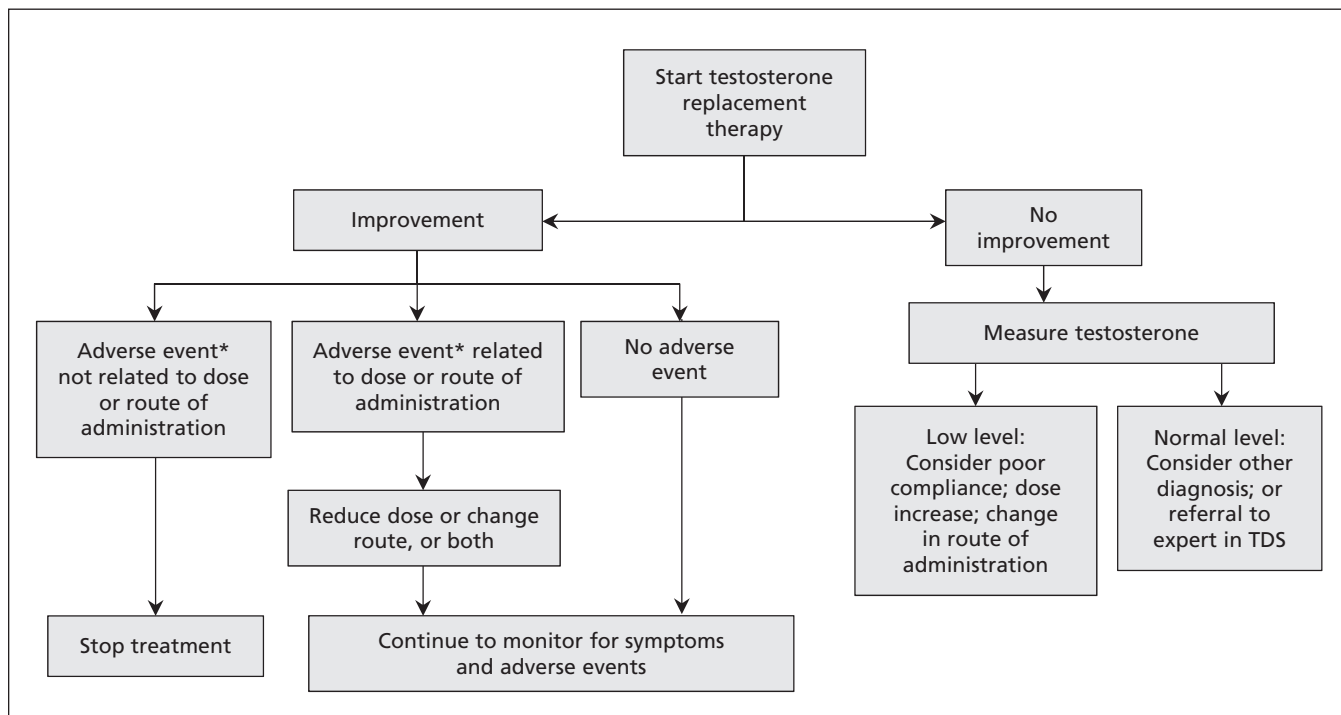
Start testosterone replacement therapy

Improvement

No improvement

Adverse event* not related to dose or route of administration

Adverse event* related to dose or route of administration

No adverse event

Measure testosterone

Reduce dose or change route, or both

Low level: Consider poor compliance; dose increase; change in route of administration

Normal level: Consider other diagnosis; or referral to expert in TDS

Stop treatment

Continue to monitor for symptoms and adverse events